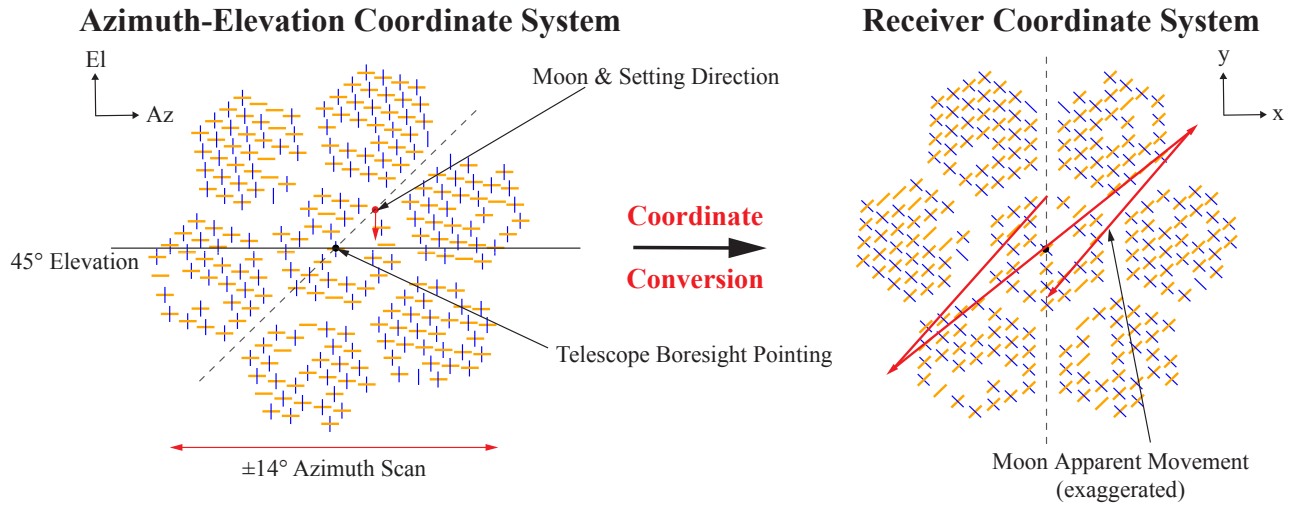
Azimuth-Elevation Coordinate System

El

Az

Moon & Setting Direction

45° Elevation

Telescope Boresight Pointing

±14° Azimuth Scan

Coordinate

Conversion

Receiver Coordinate System

y

x

Moon Apparent Movement (exaggerated)